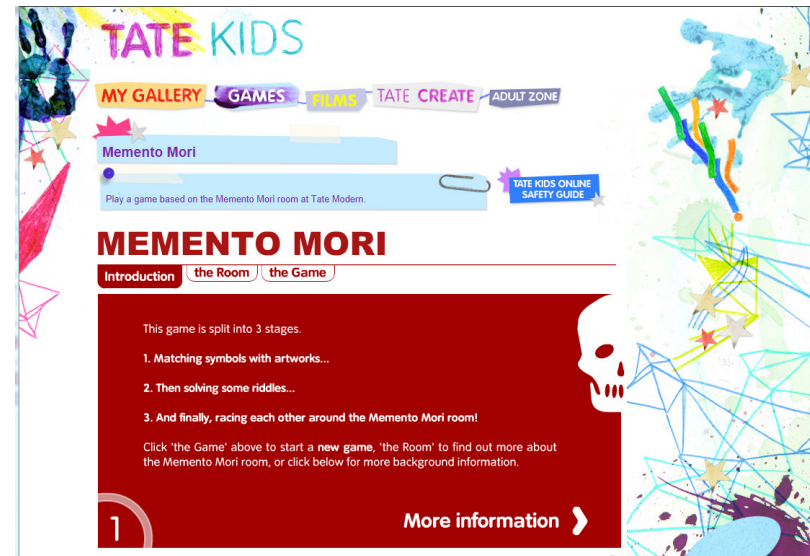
TATE KIDS

MY GALLERY GAMES FILMS TATE CREATE ADULT ZONE

Memento Mori

Play a game based on the Memento Mori room at Tate Modern.

TATE KIDS ONLINE SAFETY GUIDE

MEMENTO MORI

Introduction the Room the Game

This game is split into 3 stages.

1. Matching symbols with artworks...

2. Then solving some riddles...

3. And finally, racing each other around the Memento Mori room!

Click 'the Game' above to start a **new game**, 'the Room' to find out more about the Memento Mori room, or click below for more background information.

1

More information ❯